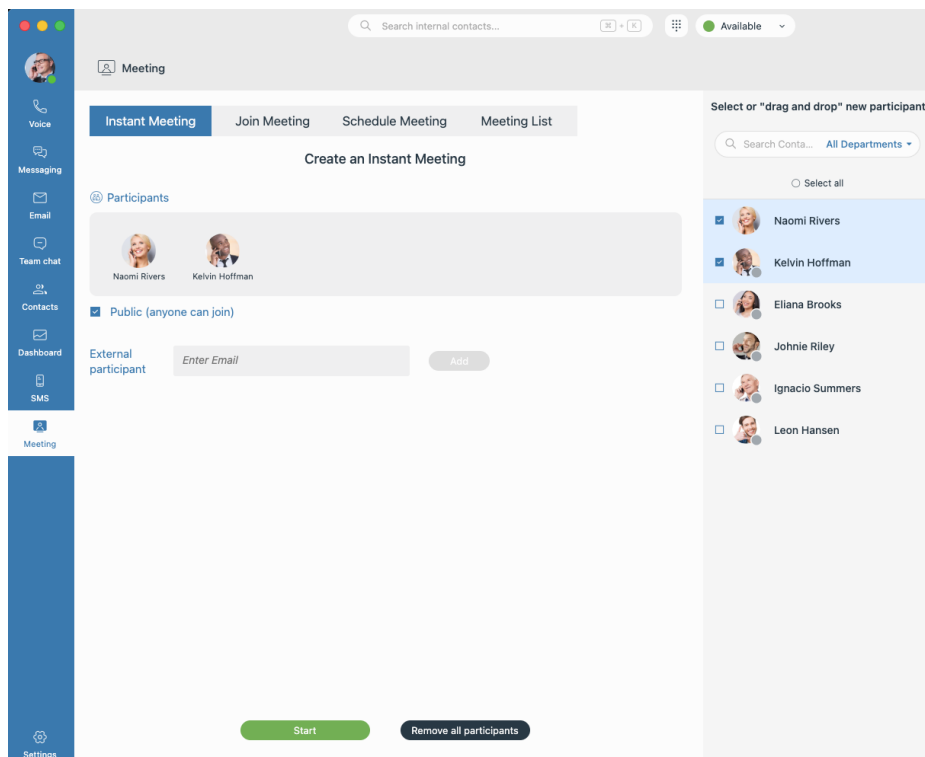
Search internal contacts...

⌘ + K

Available

Voice
Messaging
Email
Team chat
Contacts
Dashboard
SMS
Meeting
Settings

Meeting

Instant Meeting
Join Meeting
Schedule Meeting
Meeting List

Create an Instant Meeting

Participants

Naomi Rivers
Kelvin Hoffman

Public (anyone can join)

External participant
Enter Email
Add

Start
Remove all participants

Select or "drag and drop" new participant

Search Conta...
All Departments

Select all

Naomi Rivers
Kelvin Hoffman
Eliana Brooks
Johnie Riley
Ignacio Summers
Leon Hansen